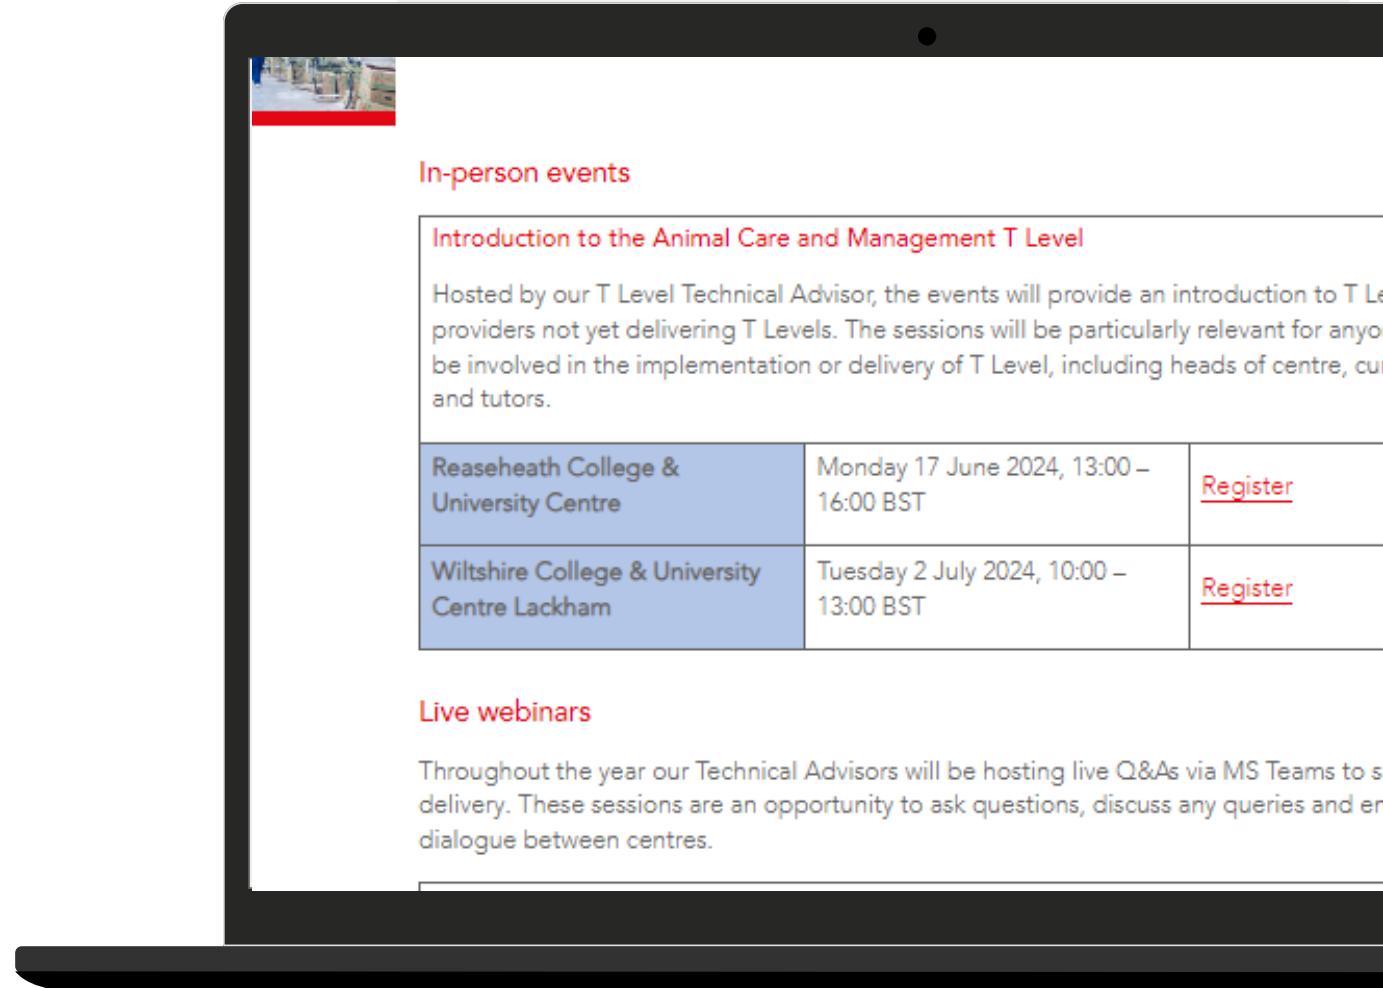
In-person events

Introduction to the Animal Care and Management T Level

Hosted by our T Level Technical Advisor, the events will provide an introduction to T Le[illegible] providers not yet delivering T Levels. The sessions will be particularly relevant for anyo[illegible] be involved in the implementation or delivery of T Level, including heads of centre, cu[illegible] and tutors.

| Reaseheath College & University Centre | Monday 17 June 2024, 13:00 – 16:00 BST | Register |
|---|---|---|
| Wiltshire College & University Centre Lackham | Tuesday 2 July 2024, 10:00 – 13:00 BST | Register |

Live webinars

Throughout the year our Technical Advisors will be hosting live Q&As via MS Teams to s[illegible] delivery. These sessions are an opportunity to ask questions, discuss any queries and en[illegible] dialogue between centres.